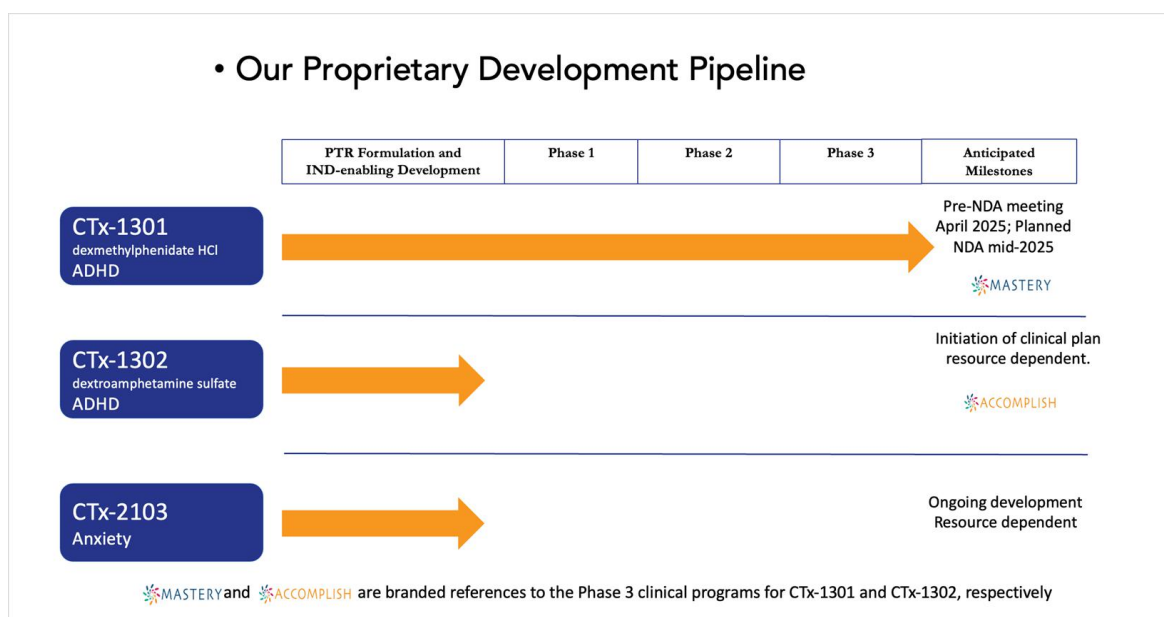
• Our Proprietary Development Pipeline

| PTR Formulation and IND-enabling Development | Phase 1 | Phase 2 | Phase 3 | Anticipated Milestones |
|---|---|---|---|---|

CTx-1301
dexmethylphenidate HCl
ADHD

Pre-NDA meeting April 2025; Planned NDA mid-2025

MASTERY

CTx-1302
dextroamphetamine sulfate
ADHD

Initiation of clinical plan resource dependent.

ACCOMPLISH

CTx-2103
Anxiety

Ongoing development Resource dependent

MASTERY and ACCOMPLISH are branded references to the Phase 3 clinical programs for CTx-1301 and CTx-1302, respectively